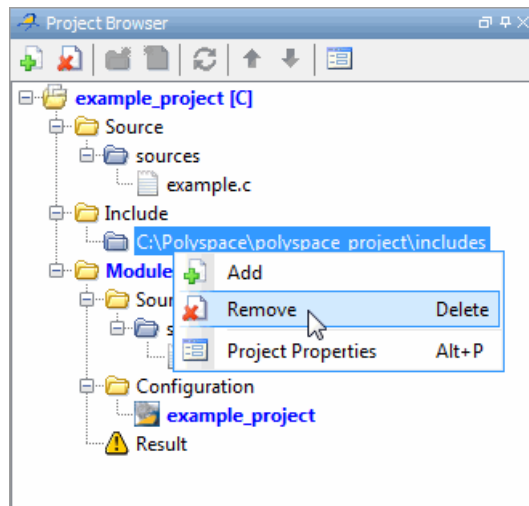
Project Browser

example_project [C]
Source
sources
example.c
Include
C:\Polyspace\polyspace_project\includes
Module
Sour
s
Configuration
example_project
Result

Add
Remove Delete
Project Properties Alt+P